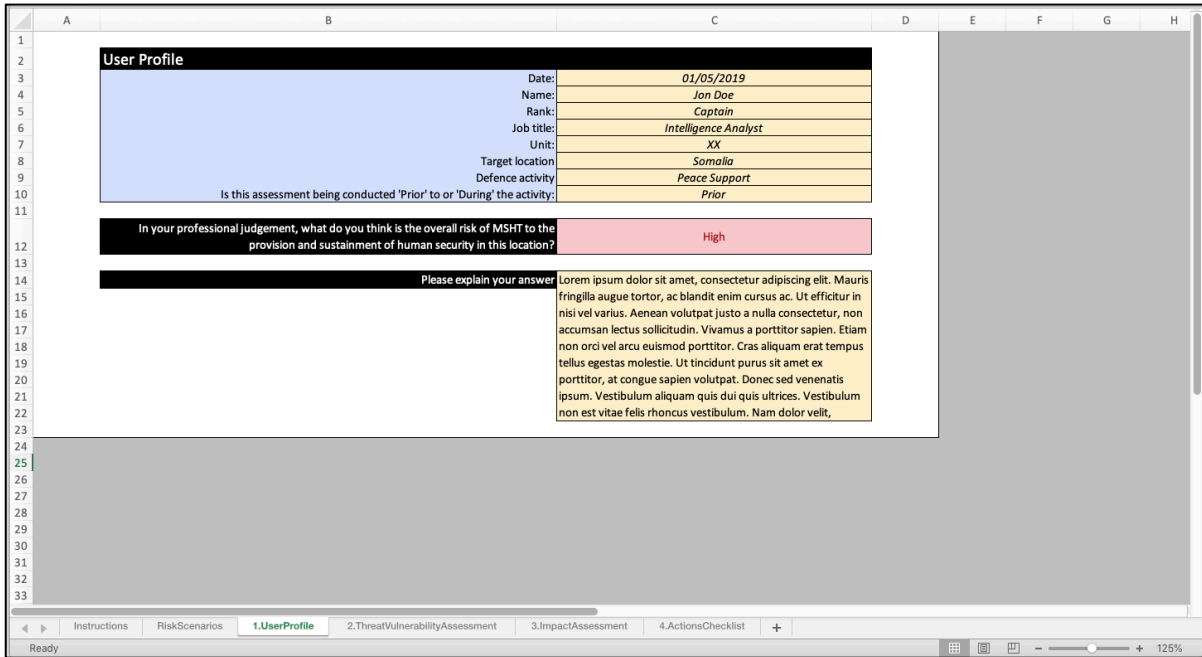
| | A | B | C | D | E | F | G | H |
|---|---|---|---|---|---|---|---|---|
| 1 | | | | | | | | |
| 2 | | User Profile | | | | | | |
| 3 | | Date: | 01/05/2019 | | | | | |
| 4 | | Name: | Jon Doe | | | | | |
| 5 | | Rank: | Captain | | | | | |
| 6 | | Job title: | Intelligence Analyst | | | | | |
| 7 | | Unit: | XX | | | | | |
| 8 | | Target location | Somalia | | | | | |
| 9 | | Defence activity | Peace Support | | | | | |
| 10 | | Is this assessment being conducted 'Prior' to or 'During' the activity: | Prior | | | | | |
| 11 | | | | | | | | |
| 12 | | In your professional judgement, what do you think is the overall risk of MSHT to the provision and sustainment of human security in this location? | High | | | | | |
| 13 | | | | | | | | |
| 14 | | Please explain your answer | Lorem ipsum dolor sit amet, consectetur adipiscing elit. Mauris fringilla augue tortor, ac blandit enim cursus ac. Ut efficitur in nisi vel varius. Aenean volutpat justo a nulla consectetur, non accumsan lectus sollicitudin. Vivamus a porttitor sapien. Etiam non orci vel arcu euismod porttitor. Cras aliquam erat tempus tellus egestas molestie. Ut tincidunt purus sit amet ex porttitor, at congue sapien volutpat. Donec sed venenatis ipsum. Vestibulum aliquam quis dui quis ultrices. Vestibulum non est vitae felis rhoncus vestibulum. Nam dolor velit, | | | | | |

15 16 17 18 19 20 21 22 23 24 25 26 27 28 29 30 31 32 33

Instructions RiskScenarios 1.UserProfile 2.ThreatVulnerabilityAssessment 3.ImpactAssessment 4.ActionsChecklist +

Ready 125%